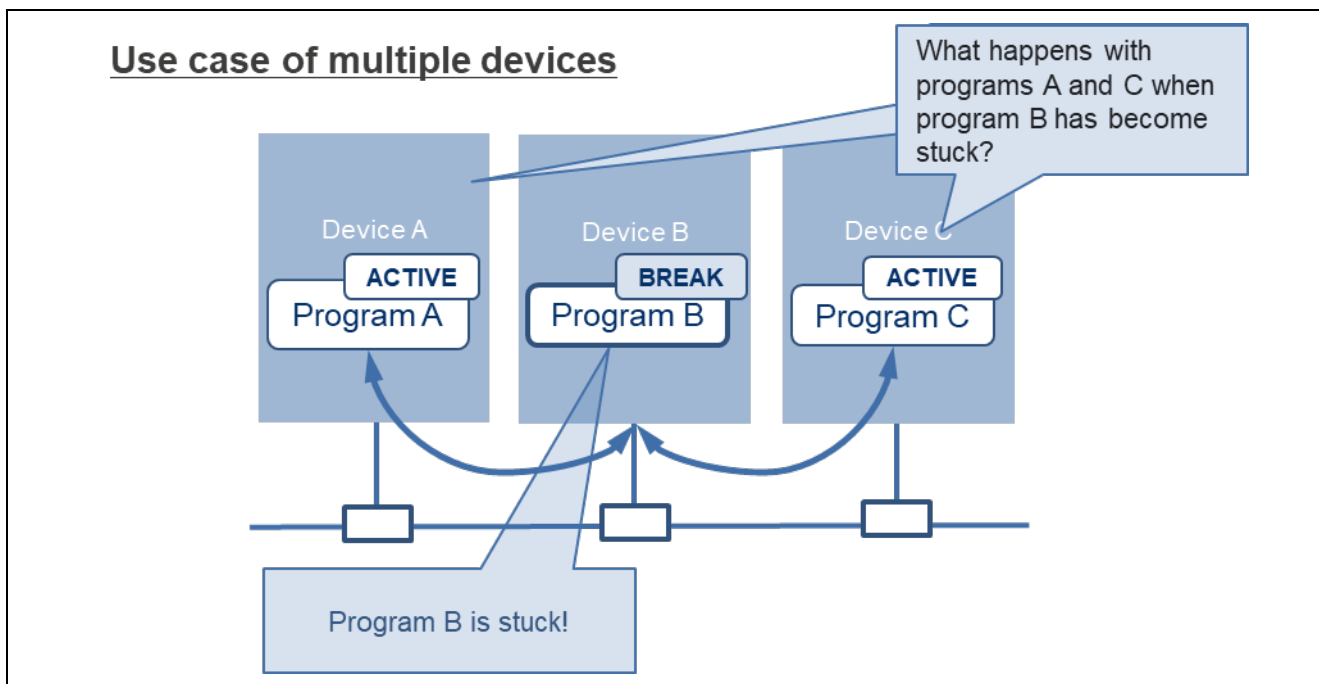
Use case of multiple devices

What happens with programs A and C when program B has become stuck?

Device A

ACTIVE

Program A

Device B

BREAK

Program B

Device C

ACTIVE

Program C

Program B is stuck!